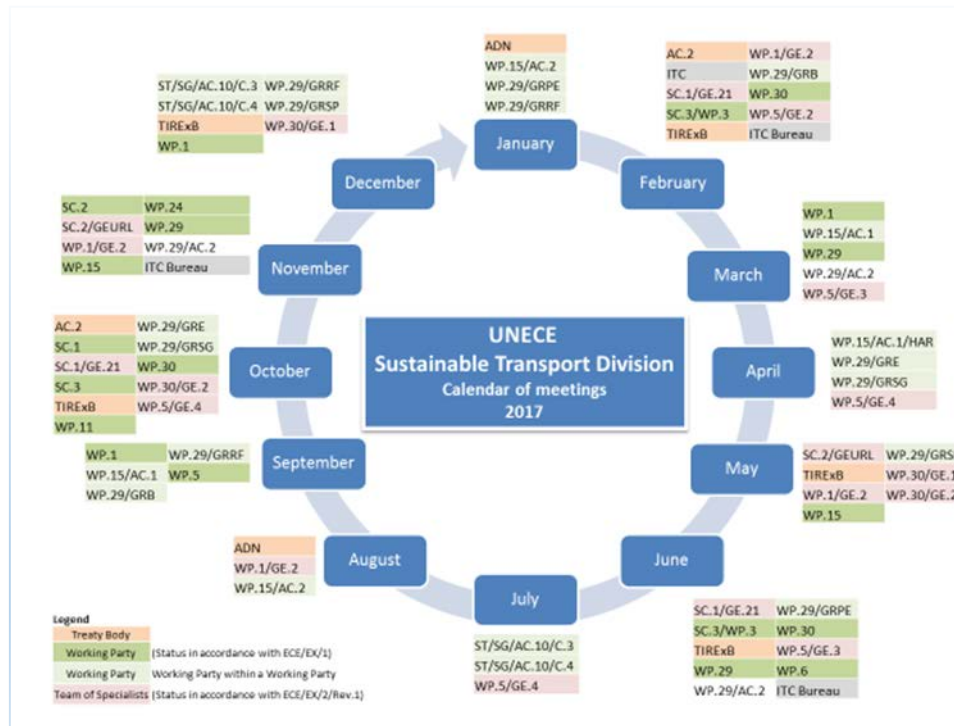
UNECE
Sustainable Transport Division
Calendar of meetings
2017

January

| ADN |
|---|
| WP.15/AC.2 |
| WP.29/GRPE |
| WP.29/GRRF |

February

| AC.2 | WP.1/GE.2 |
|---|---|
| ITC | WP.29/GRB |
| SC.1/GE.21 | WP.30 |
| SC.3/WP.3 | WP.5/GE.2 |
| TIRExB | ITC Bureau |

March

| WP.1 |
|---|
| WP.15/AC.1 |
| WP.29 |
| WP.29/AC.2 |
| WP.5/GE.3 |

April

| WP.15/AC.1/HAR |
|---|
| WP.29/GRE |
| WP.29/GRSG |
| WP.5/GE.4 |

May

| SC.2/GEURL | WP.29/GRS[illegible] |
|---|---|
| TIRExB | WP.30/GE.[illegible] |
| WP.1/GE.2 | WP.30/GE.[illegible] |
| WP.15 | |

June

| SC.1/GE.21 | WP.29/GRPE |
|---|---|
| SC.3/WP.3 | WP.30 |
| TIRExB | WP.5/GE.3 |
| WP.29 | WP.6 |
| WP.29/AC.2 | ITC Bureau |

July

| ST/SG/AC.10/C.3 |
|---|
| ST/SG/AC.10/C.4 |
| WP.5/GE.4 |

August

| ADN |
|---|
| WP.1/GE.2 |
| WP.15/AC.2 |

September

| WP.1 | WP.29/GRRF |
|---|---|
| WP.15/AC.1 | WP.5 |
| WP.29/GRB | |

October

| AC.2 | WP.29/GRE |
|---|---|
| SC.1 | WP.29/GRSG |
| SC.1/GE.21 | WP.30 |
| SC.3 | WP.30/GE.2 |
| TIRExB | WP.5/GE.4 |
| WP.11 | |

November

| SC.2 | WP.24 |
|---|---|
| SC.2/GEURL | WP.29 |
| WP.1/GE.2 | WP.29/AC.2 |
| WP.15 | ITC Bureau |

December

| ST/SG/AC.10/C.3 | WP.29/GRRF |
|---|---|
| ST/SG/AC.10/C.4 | WP.29/GRSP |
| TIRExB | WP.30/GE.1 |
| WP.1 | |

Legend
Treaty Body
Working Party (Status in accordance with ECE/EX/1)
Working Party Working Party within a Working Party
Team of Specialists (Status in accordance with ECE/EX/2/Rev.1)